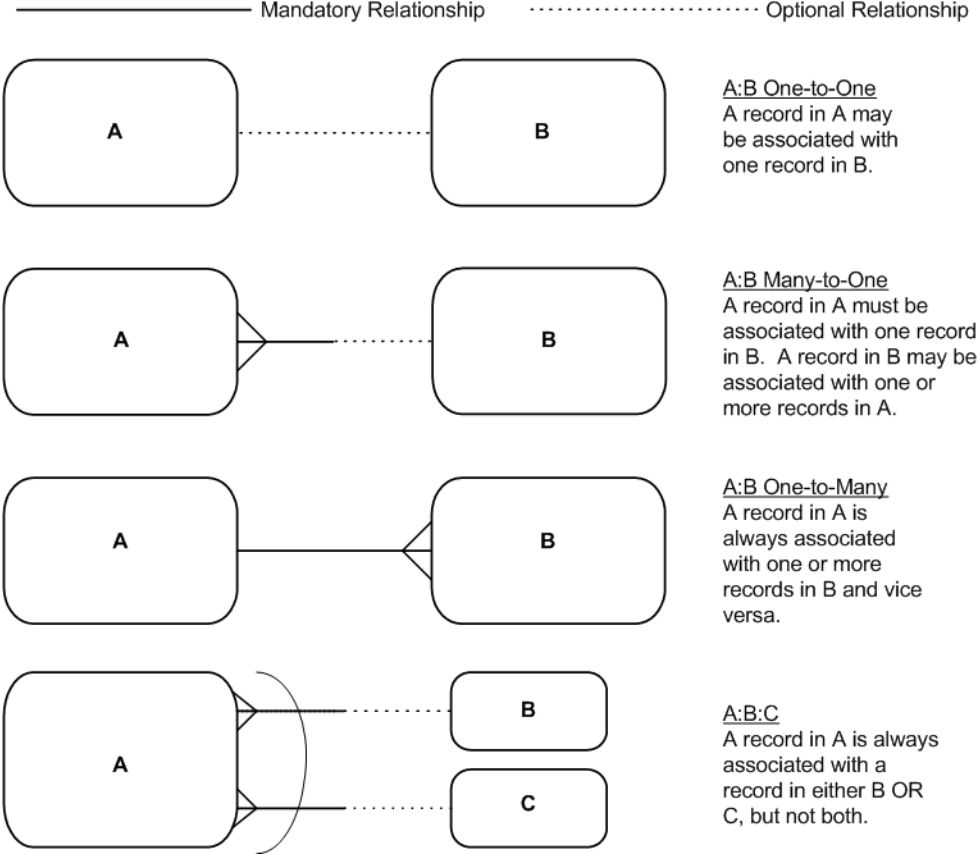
Mandatory Relationship

Optional Relationship

A

B

A:B One-to-One
A record in A may be associated with one record in B.

A

B

A:B Many-to-One
A record in A must be associated with one record in B. A record in B may be associated with one or more records in A.

A

B

A:B One-to-Many
A record in A is always associated with one or more records in B and vice versa.

A

B

C

A:B:C
A record in A is always associated with a record in either B OR C, but not both.